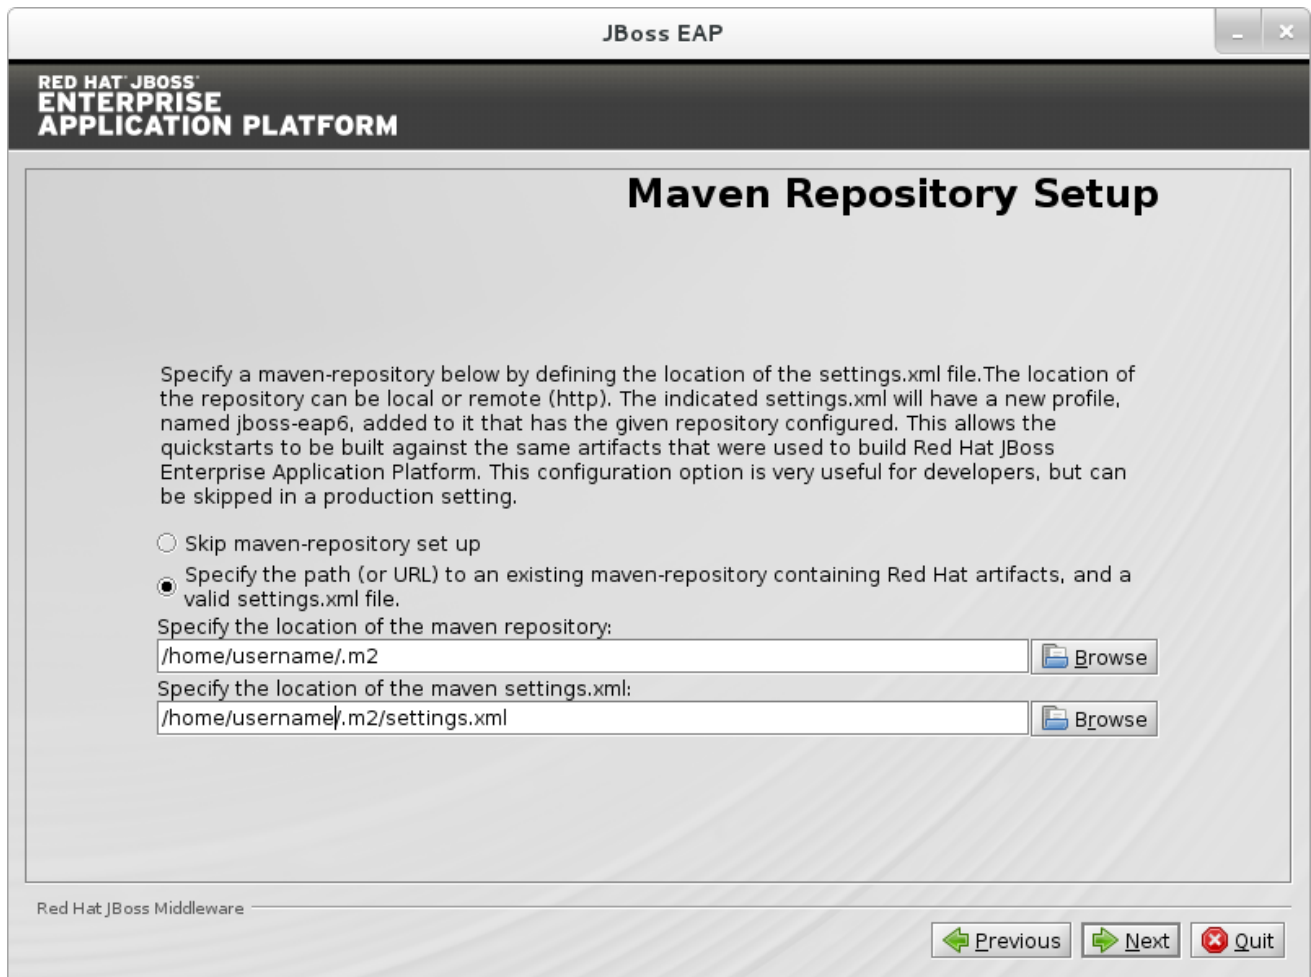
JBoss EAP

RED HAT JBOSS
ENTERPRISE
APPLICATION PLATFORM

Maven Repository Setup

Specify a maven-repository below by defining the location of the settings.xml file.The location of the repository can be local or remote (http). The indicated settings.xml will have a new profile, named jboss-eap6, added to it that has the given repository configured. This allows the quickstarts to be built against the same artifacts that were used to build Red Hat JBoss Enterprise Application Platform. This configuration option is very useful for developers, but can be skipped in a production setting.

Skip maven-repository set up

Specify the path (or URL) to an existing maven-repository containing Red Hat artifacts, and a valid settings.xml file.

Specify the location of the maven repository:

/home/username/.m2

Browse

Specify the location of the maven settings.xml:

/home/username/.m2/settings.xml

Browse

Red Hat JBoss Middleware

Previous

Next

Quit